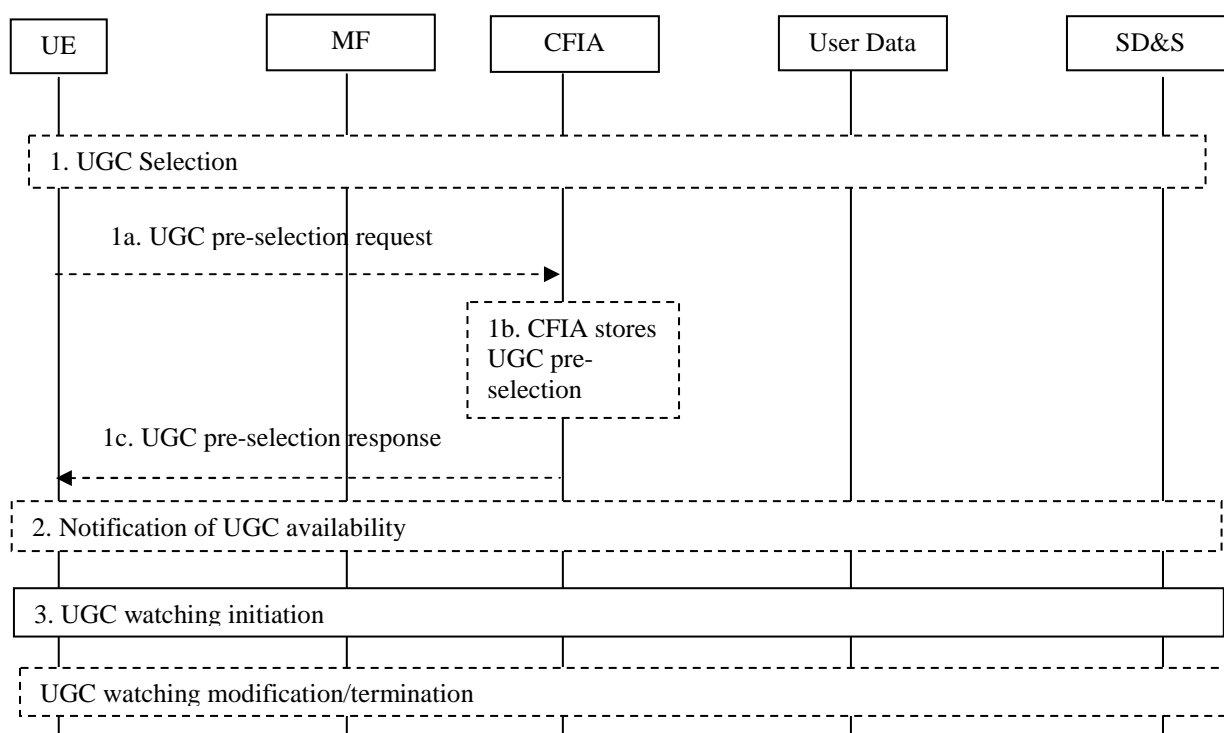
UE

MF

CFIA

User Data

SD&S

1. UGC Selection

1a. UGC pre-selection request

1b. CFIA stores UGC pre-selection

1c. UGC pre-selection response

2. Notification of UGC availability

3. UGC watching initiation

UGC watching modification/termination